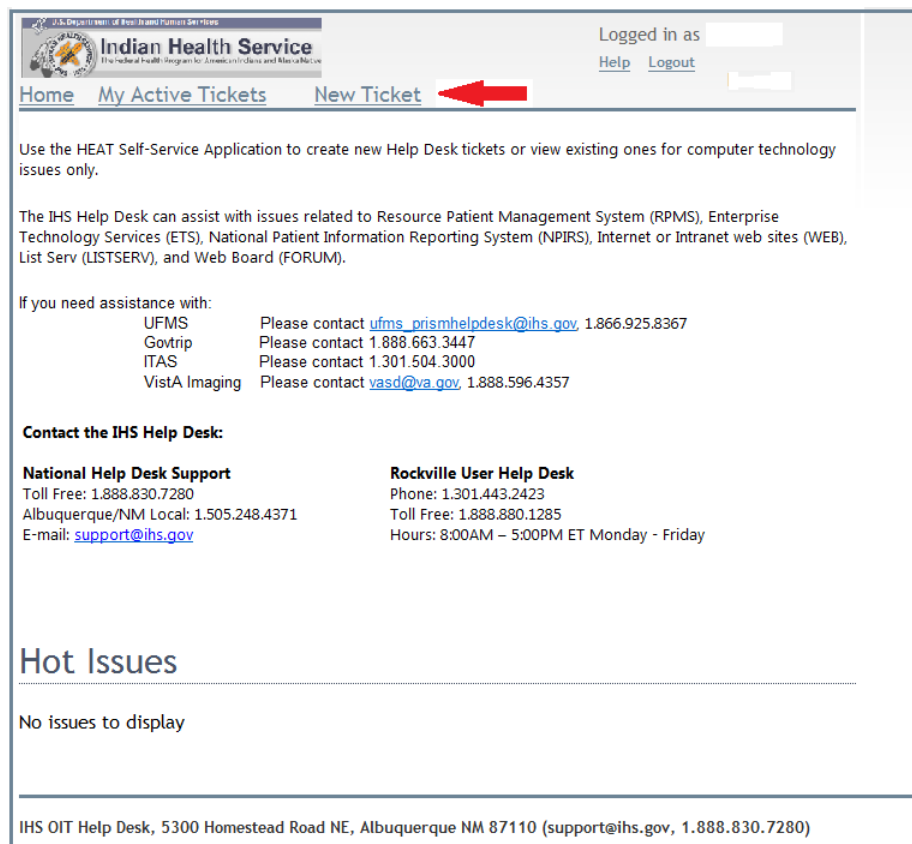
U.S. Department of Health and Human Services
Indian Health Service
The Federal Health Program for American Indians and Alaska Natives

Logged in as
Help Logout

Home My Active Tickets New Ticket

Use the HEAT Self-Service Application to create new Help Desk tickets or view existing ones for computer technology issues only.

The IHS Help Desk can assist with issues related to Resource Patient Management System (RPMS), Enterprise Technology Services (ETS), National Patient Information Reporting System (NPIRS), Internet or Intranet web sites (WEB), List Serv (LISTSERV), and Web Board (FORUM).

If you need assistance with:

| | |
|---|---|
| UFMS | Please contact ufms_prismhelpdesk@ihs.gov, 1.866.925.8367 |
| Govtrip | Please contact 1.888.663.3447 |
| ITAS | Please contact 1.301.504.3000 |
| VistA Imaging | Please contact vasd@va.gov, 1.888.596.4357 |

Contact the IHS Help Desk:

National Help Desk Support
Toll Free: 1.888.830.7280
Albuquerque/NM Local: 1.505.248.4371
E-mail: support@ihs.gov

Rockville User Help Desk
Phone: 1.301.443.2423
Toll Free: 1.888.880.1285
Hours: 8:00AM – 5:00PM ET Monday - Friday

Hot Issues

No issues to display

IHS OIT Help Desk, 5300 Homestead Road NE, Albuquerque NM 87110 (support@ihs.gov, 1.888.830.7280)